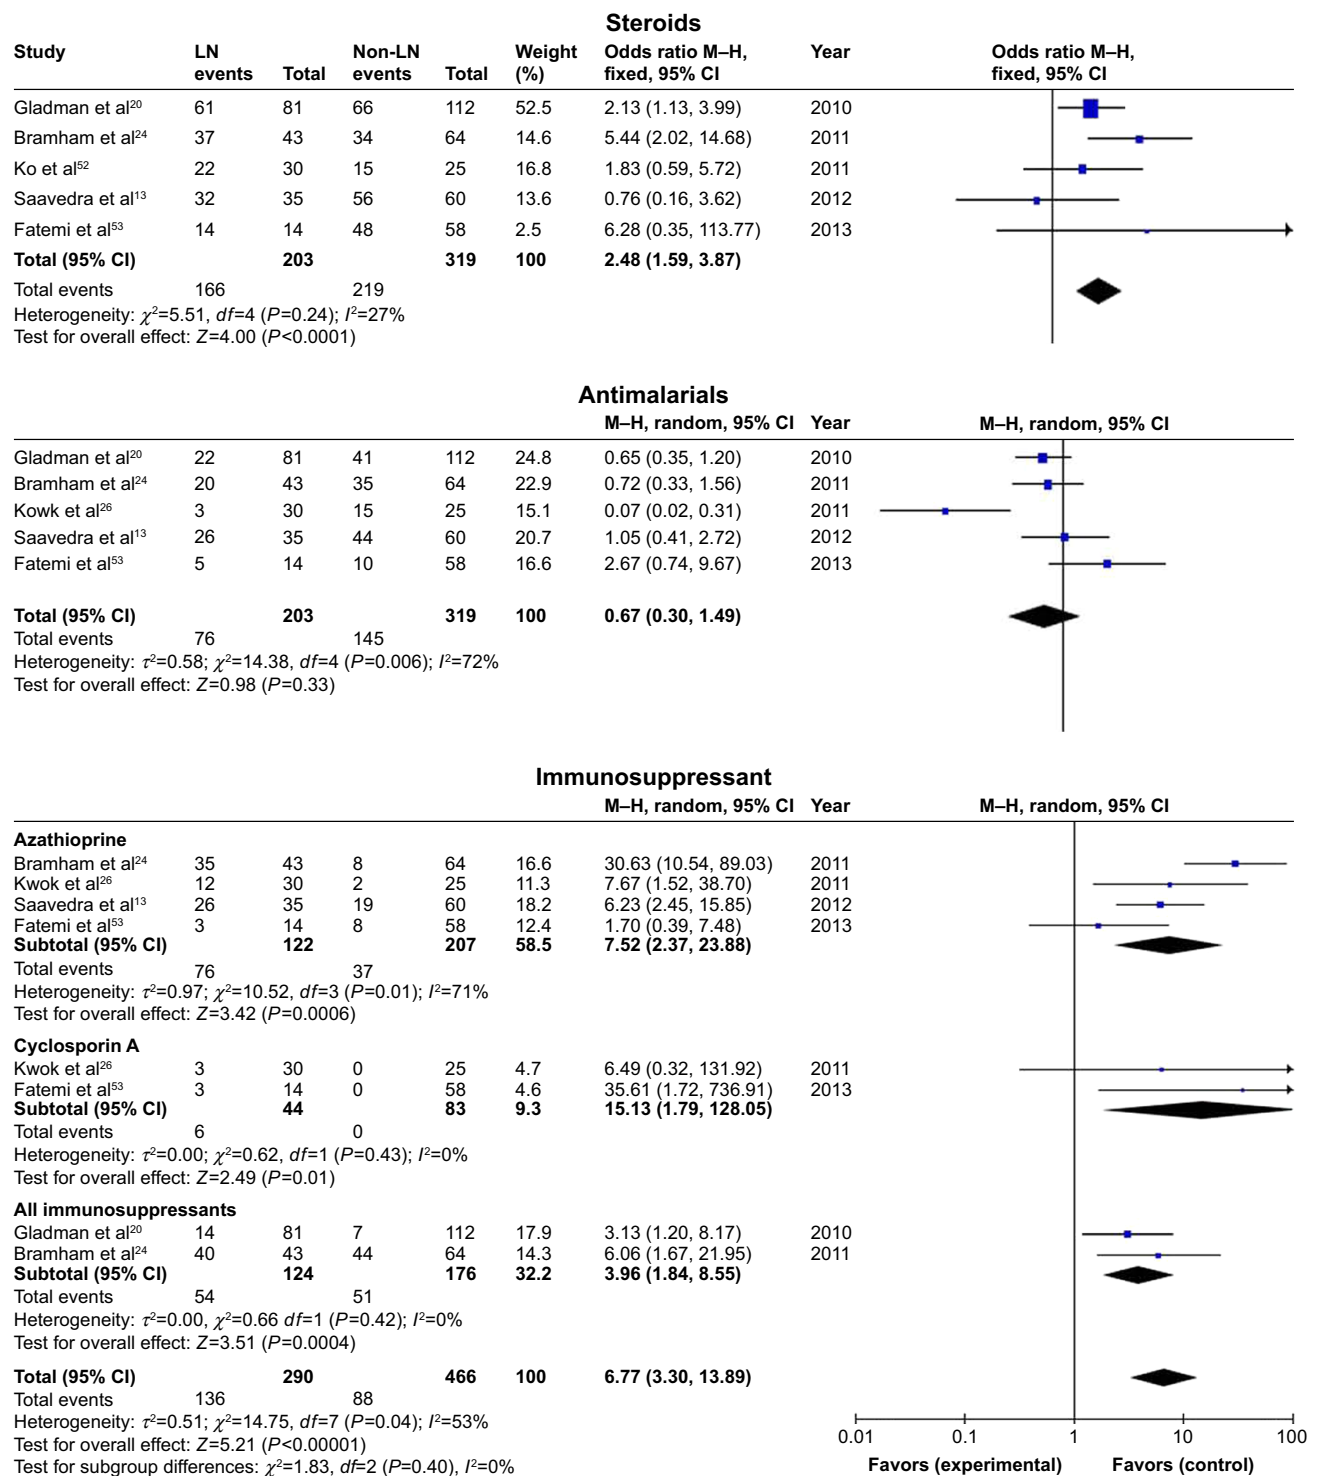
**Steroids**

| Study | LN events | Total | Non-LN events | Total | Weight (%) | Odds ratio M–H, fixed, 95% CI | Year |
|---|---|---|---|---|---|---|---|
| Gladman et al$^{20}$ | 61 | 81 | 66 | 112 | 52.5 | 2.13 (1.13, 3.99) | 2010 |
| Bramham et al$^{24}$ | 37 | 43 | 34 | 64 | 14.6 | 5.44 (2.02, 14.68) | 2011 |
| Ko et al$^{52}$ | 22 | 30 | 15 | 25 | 16.8 | 1.83 (0.59, 5.72) | 2011 |
| Saavedra et al$^{13}$ | 32 | 35 | 56 | 60 | 13.6 | 0.76 (0.16, 3.62) | 2012 |
| Fatemi et al$^{53}$ | 14 | 14 | 48 | 58 | 2.5 | 6.28 (0.35, 113.77) | 2013 |
| **Total (95% CI)** | | **203** | | **319** | **100** | **2.48 (1.59, 3.87)** | |
| Total events | 166 | | 219 | | | | |

Odds ratio M–H, fixed, 95% CI

Heterogeneity: $\chi^2$=5.51, $df$=4 ($P$=0.24); $I^2$=27%
Test for overall effect: $Z$=4.00 ($P$<0.0001)

**Antimalarials**

| | | | | | | M–H, random, 95% CI | Year |
|---|---|---|---|---|---|---|---|
| Gladman et al$^{20}$ | 22 | 81 | 41 | 112 | 24.8 | 0.65 (0.35, 1.20) | 2010 |
| Bramham et al$^{24}$ | 20 | 43 | 35 | 64 | 22.9 | 0.72 (0.33, 1.56) | 2011 |
| Kowk et al$^{26}$ | 3 | 30 | 15 | 25 | 15.1 | 0.07 (0.02, 0.31) | 2011 |
| Saavedra et al$^{13}$ | 26 | 35 | 44 | 60 | 20.7 | 1.05 (0.41, 2.72) | 2012 |
| Fatemi et al$^{53}$ | 5 | 14 | 10 | 58 | 16.6 | 2.67 (0.74, 9.67) | 2013 |
| **Total (95% CI)** | | **203** | | **319** | **100** | **0.67 (0.30, 1.49)** | |
| Total events | 76 | | 145 | | | | |

M–H, random, 95% CI

Heterogeneity: $\tau^2$=0.58; $\chi^2$=14.38, $df$=4 ($P$=0.006); $I^2$=72%
Test for overall effect: $Z$=0.98 ($P$=0.33)

**Immunosuppressant**

| | | | | | | M–H, random, 95% CI | Year |
|---|---|---|---|---|---|---|---|
| **Azathioprine** | | | | | | | |
| Bramham et al$^{24}$ | 35 | 43 | 8 | 64 | 16.6 | 30.63 (10.54, 89.03) | 2011 |
| Kwok et al$^{26}$ | 12 | 30 | 2 | 25 | 11.3 | 7.67 (1.52, 38.70) | 2011 |
| Saavedra et al$^{13}$ | 26 | 35 | 19 | 60 | 18.2 | 6.23 (2.45, 15.85) | 2012 |
| Fatemi et al$^{53}$ | 3 | 14 | 8 | 58 | 12.4 | 1.70 (0.39, 7.48) | 2013 |
| **Subtotal (95% CI)** | | **122** | | **207** | **58.5** | **7.52 (2.37, 23.88)** | |
| Total events | 76 | | 37 | | | | |

Heterogeneity: $\tau^2$=0.97; $\chi^2$=10.52, $df$=3 ($P$=0.01); $I^2$=71%
Test for overall effect: $Z$=3.42 ($P$=0.0006)

| | | | | | | | |
|---|---|---|---|---|---|---|---|
| **Cyclosporin A** | | | | | | | |
| Kwok et al$^{26}$ | 3 | 30 | 0 | 25 | 4.7 | 6.49 (0.32, 131.92) | 2011 |
| Fatemi et al$^{53}$ | 3 | 14 | 0 | 58 | 4.6 | 35.61 (1.72, 736.91) | 2013 |
| **Subtotal (95% CI)** | | **44** | | **83** | **9.3** | **15.13 (1.79, 128.05)** | |
| Total events | 6 | | 0 | | | | |

Heterogeneity: $\tau^2$=0.00; $\chi^2$=0.62, $df$=1 ($P$=0.43); $I^2$=0%
Test for overall effect: $Z$=2.49 ($P$=0.01)

| | | | | | | | |
|---|---|---|---|---|---|---|---|
| **All immunosuppressants** | | | | | | | |
| Gladman et al$^{20}$ | 14 | 81 | 7 | 112 | 17.9 | 3.13 (1.20, 8.17) | 2010 |
| Bramham et al$^{24}$ | 40 | 43 | 44 | 64 | 14.3 | 6.06 (1.67, 21.95) | 2011 |
| **Subtotal (95% CI)** | | **124** | | **176** | **32.2** | **3.96 (1.84, 8.55)** | |
| Total events | 54 | | 51 | | | | |

Heterogeneity: $\tau^2$=0.00, $\chi^2$=0.66 $df$=1 ($P$=0.42); $I^2$=0%
Test for overall effect: $Z$=3.51 ($P$=0.0004)

| | | | | | | | |
|---|---|---|---|---|---|---|---|
| **Total (95% CI)** | | **290** | | **466** | **100** | **6.77 (3.30, 13.89)** | |
| Total events | 136 | | 88 | | | | |

Heterogeneity: $\tau^2$=0.51; $\chi^2$=14.75, $df$=7 ($P$=0.04); $I^2$=53%
Test for overall effect: $Z$=5.21 ($P$<0.00001)
Test for subgroup differences: $\chi^2$=1.83, $df$=2 ($P$=0.40), $I^2$=0%

0.01 0.1 1 10 100
Favors (experimental) Favors (control)